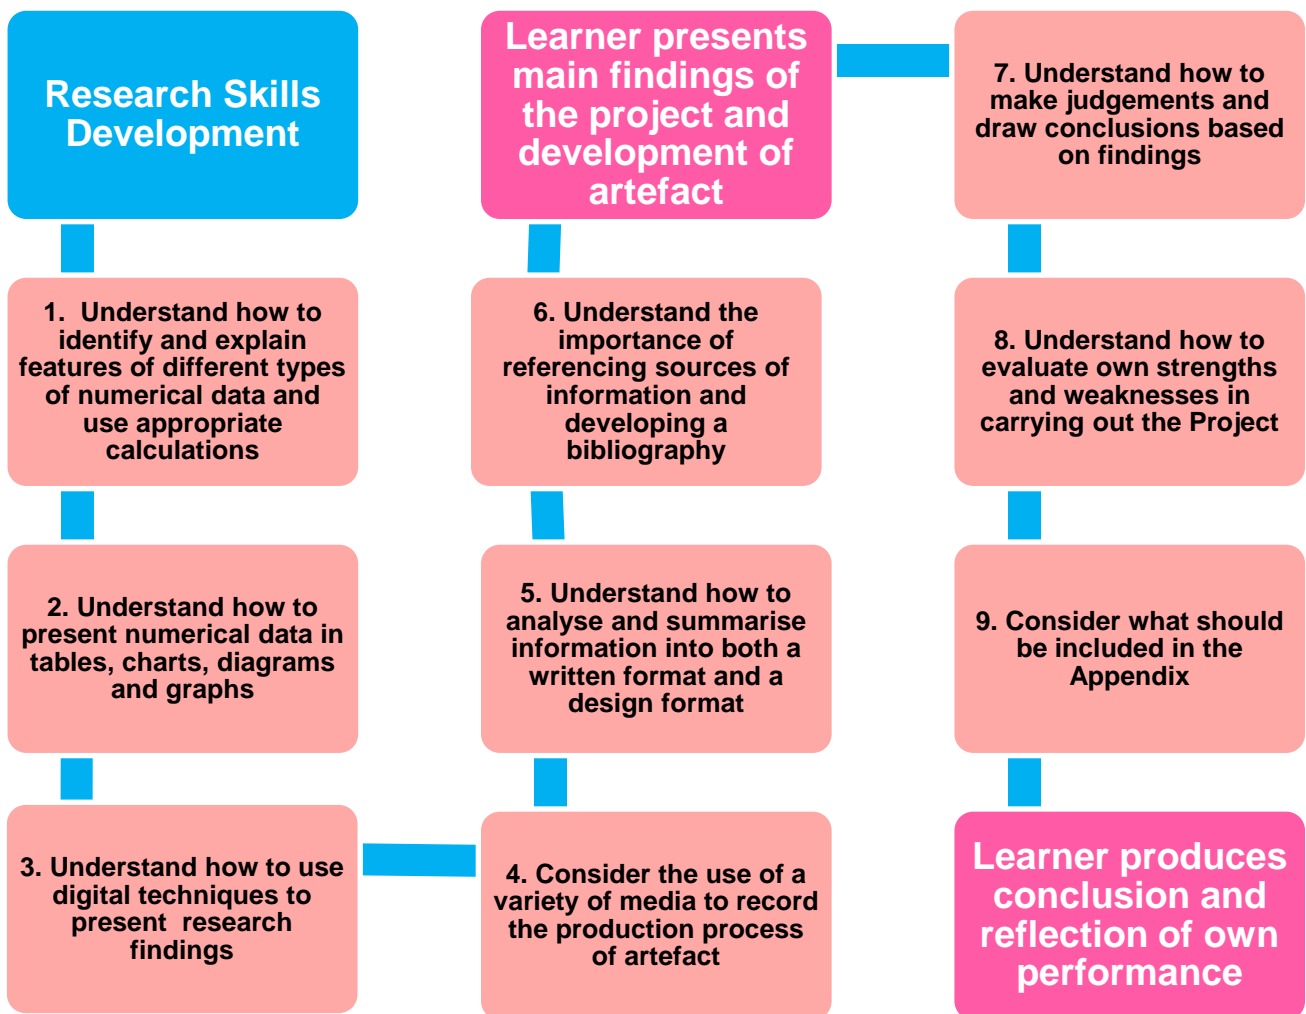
Research Skills Development

1. Understand how to identify and explain features of different types of numerical data and use appropriate calculations

2. Understand how to present numerical data in tables, charts, diagrams and graphs

3. Understand how to use digital techniques to present research findings

4. Consider the use of a variety of media to record the production process of artefact

5. Understand how to analyse and summarise information into both a written format and a design format

6. Understand the importance of referencing sources of information and developing a bibliography

Learner presents main findings of the project and development of artefact

7. Understand how to make judgements and draw conclusions based on findings

8. Understand how to evaluate own strengths and weaknesses in carrying out the Project

9. Consider what should be included in the Appendix

Learner produces conclusion and reflection of own performance